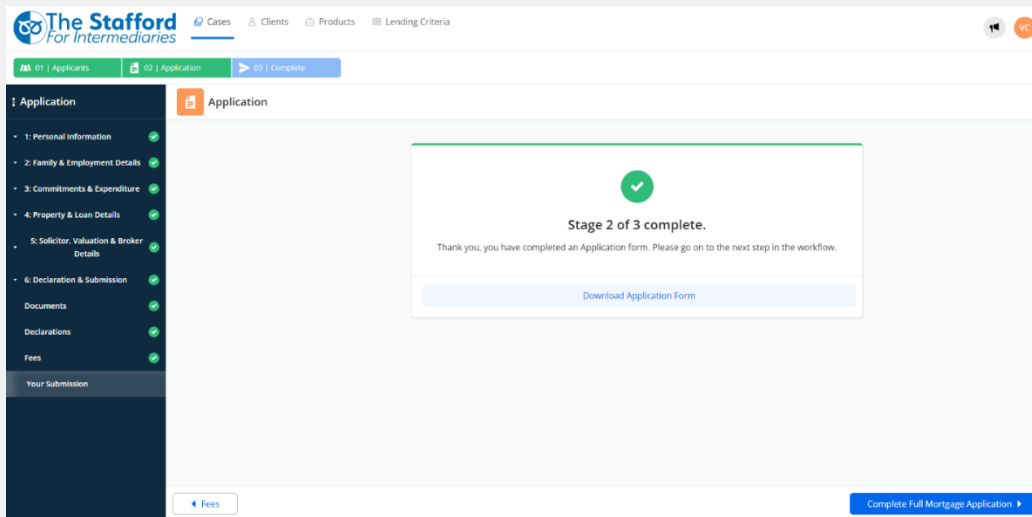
The Stafford
For Intermediaries

Cases Clients Products Lending Criteria

VC

01 | Applicants 02 | Application 03 | Complete

Application

1: Personal Information
2: Family & Employment Details
3: Commitments & Expenditure
4: Property & Loan Details
5: Solicitor, Valuation & Broker Details
6: Declaration & Submission
Documents
Declarations
Fees
Your Submission

Application

Stage 2 of 3 complete.

Thank you, you have completed an Application form. Please go on to the next step in the workflow.

Download Application Form

Fees

Complete Full Mortgage Application